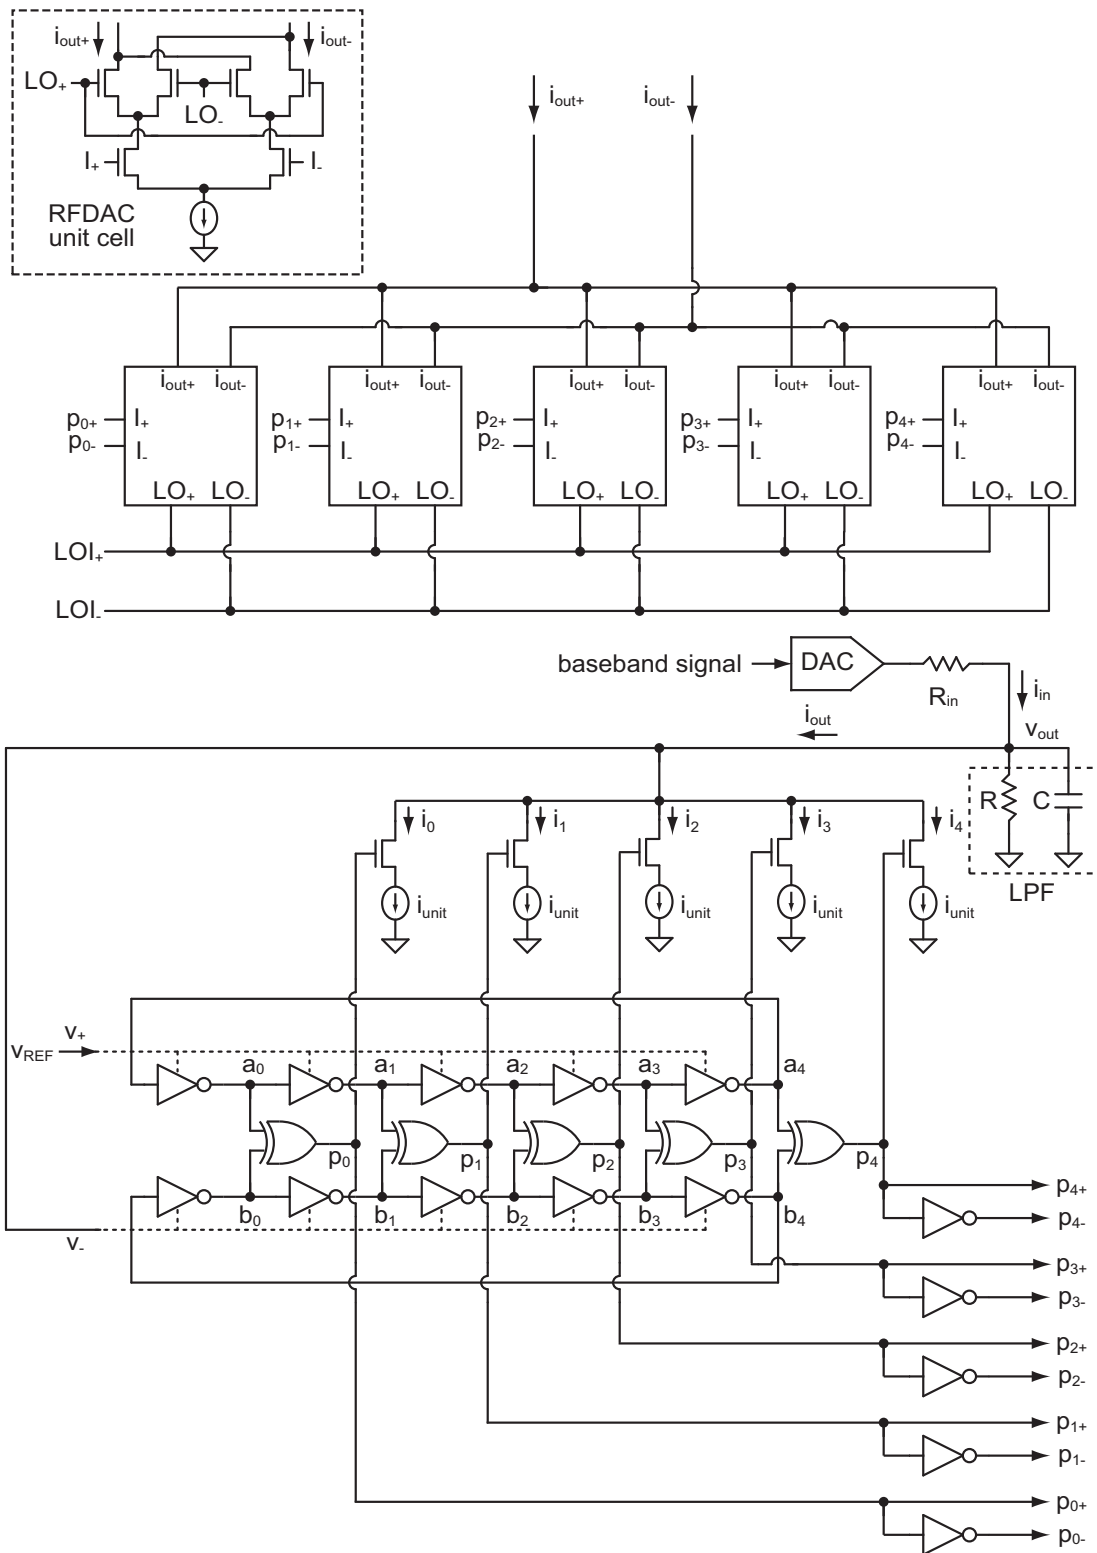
$i_{out+}$ $i_{out-}$
$LO_+$ $LO_-$
$I_+$ $I_-$
RFDAC unit cell

$i_{out+}$ $i_{out-}$

$i_{out+}$ $i_{out-}$
$p_{0+}$ $I_+$
$p_{0-}$ $I_-$
$LO_+$ $LO_-$

$i_{out+}$ $i_{out-}$
$p_{1+}$ $I_+$
$p_{1-}$ $I_-$
$LO_+$ $LO_-$

$i_{out+}$ $i_{out-}$
$p_{2+}$ $I_+$
$p_{2-}$ $I_-$
$LO_+$ $LO_-$

$i_{out+}$ $i_{out-}$
$p_{3+}$ $I_+$
$p_{3-}$ $I_-$
$LO_+$ $LO_-$

$i_{out+}$ $i_{out-}$
$p_{4+}$ $I_+$
$p_{4-}$ $I_-$
$LO_+$ $LO_-$

$LOI_+$
$LOI_-$

baseband signal DAC $R_{in}$
$i_{in}$
$i_{out}$
$v_{out}$
R C
LPF

$i_0$ $i_1$ $i_2$ $i_3$ $i_4$
$i_{unit}$ $i_{unit}$ $i_{unit}$ $i_{unit}$ $i_{unit}$

$v_+$
$v_{REF}$
$a_0$ $a_1$ $a_2$ $a_3$ $a_4$
$p_0$ $p_1$ $p_2$ $p_3$ $p_4$
$b_0$ $b_1$ $b_2$ $b_3$ $b_4$
$v_-$

$p_{4+}$
$p_{4-}$
$p_{3+}$
$p_{3-}$
$p_{2+}$
$p_{2-}$
$p_{1+}$
$p_{1-}$
$p_{0+}$
$p_{0-}$